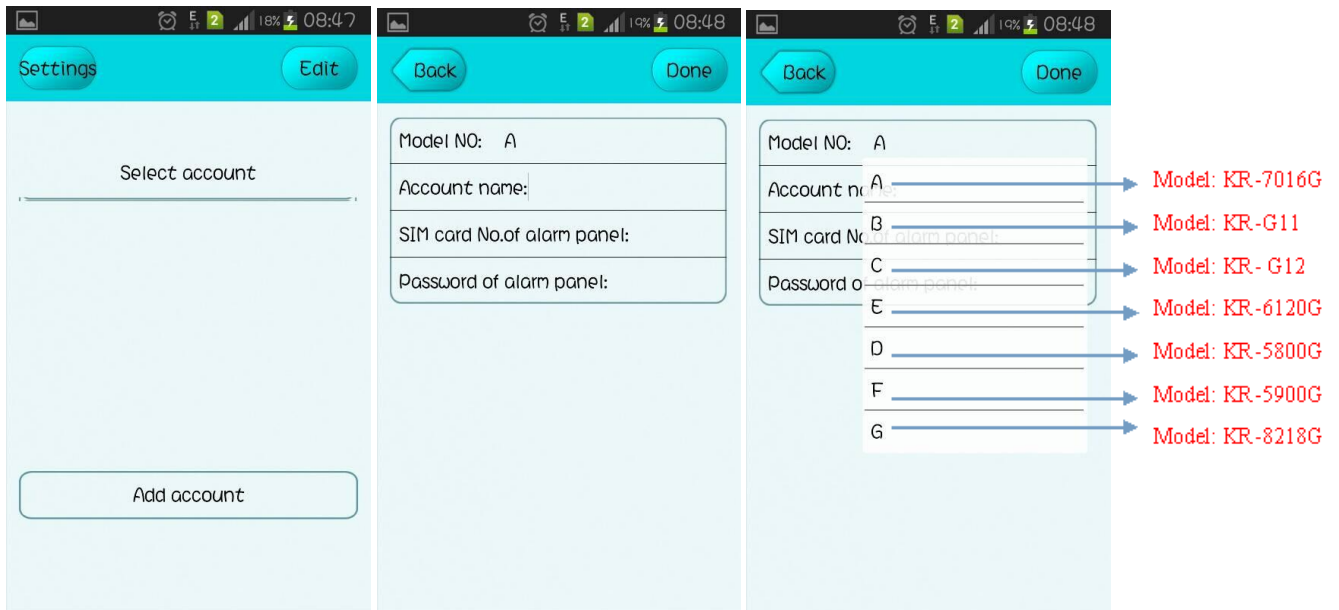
18% 08:47

Settings

Edit

Select account

Add account

19% 08:48

Back

Done

Model NO: A

Account name:

SIM card No.of alarm panel:

Password of alarm panel:

19% 08:48

Back

Done

Model NO: A

Account n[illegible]

SIM card No.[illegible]

Password o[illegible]

A

B

C

E

D

F

G

Model: KR-7016G

Model: KR-G11

Model: KR- G12

Model: KR-6120G

Model: KR-5800G

Model: KR-5900G

Model: KR-8218G